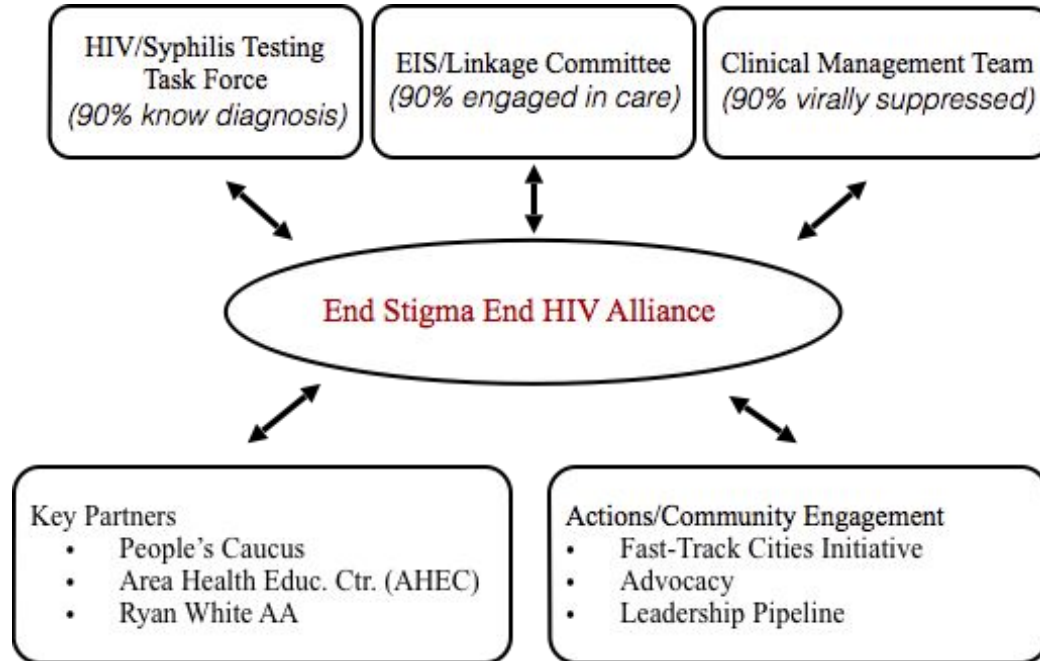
HIV/Syphilis Testing Task Force
(90% know diagnosis)

EIS/Linkage Committee
(90% engaged in care)

Clinical Management Team
(90% virally suppressed)

End Stigma End HIV Alliance

Key Partners
- People's Caucus
- Area Health Educ. Ctr. (AHEC)
- Ryan White AA

Actions/Community Engagement
- Fast-Track Cities Initiative
- Advocacy
- Leadership Pipeline